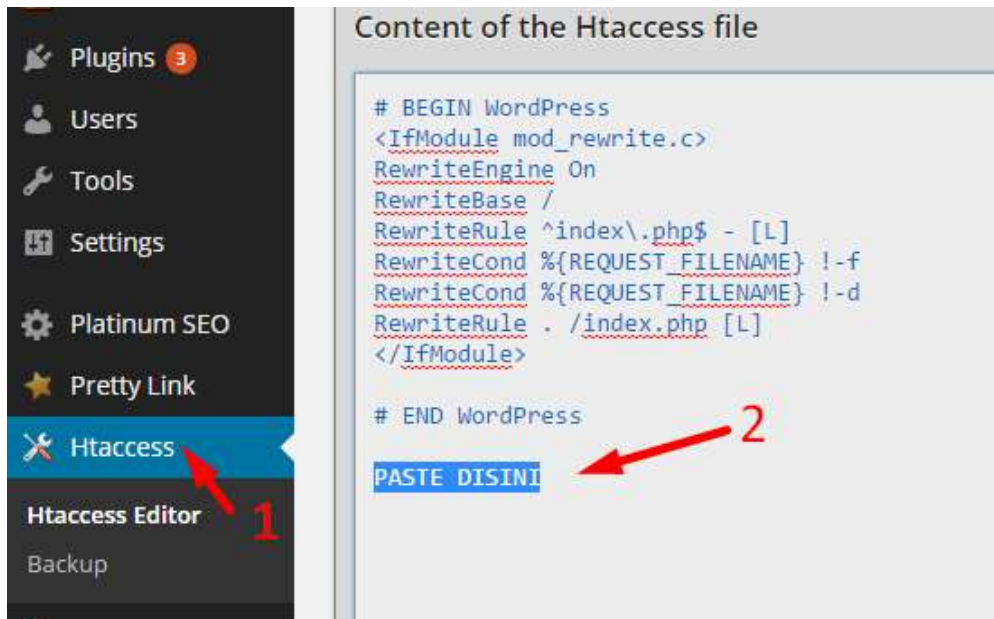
Plugins 3
Users
Tools
Settings
Platinum SEO
Pretty Link
Htaccess
Htaccess Editor
Backup

1

Content of the Htaccess file

# BEGIN WordPress
<IfModule mod_rewrite.c>
RewriteEngine On
RewriteBase /
RewriteRule ^index\.php$ - [L]
RewriteCond %{REQUEST_FILENAME} !-f
RewriteCond %{REQUEST_FILENAME} !-d
RewriteRule . /index.php [L]
</IfModule>

# END WordPress

PASTE DISINI

2